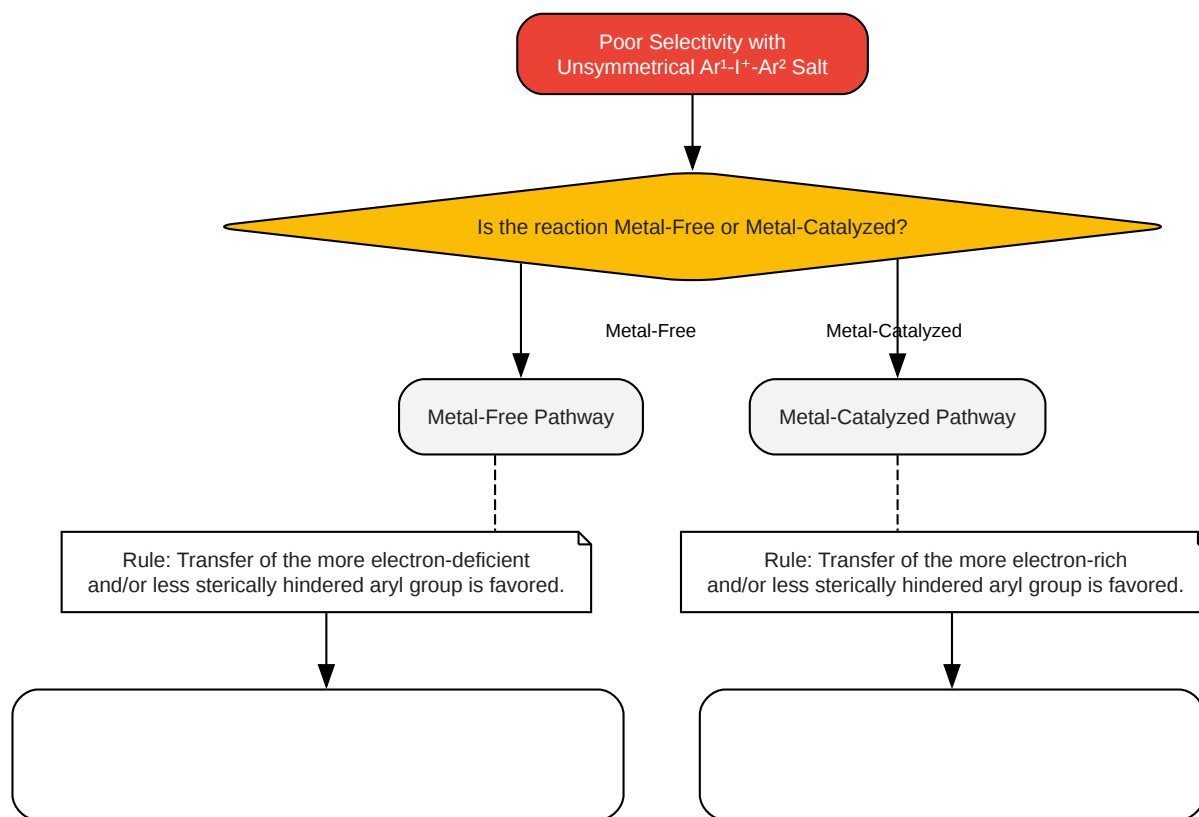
Poor Selectivity with Unsymmetrical $Ar^1$-$I^+$-$Ar^2$ Salt

Is the reaction Metal-Free or Metal-Catalyzed?

Metal-Free

Metal-Catalyzed

Metal-Free Pathway

Metal-Catalyzed Pathway

Rule: Transfer of the more electron-deficient and/or less sterically hindered aryl group is favored.

Rule: Transfer of the more electron-rich and/or less sterically hindered aryl group is favored.